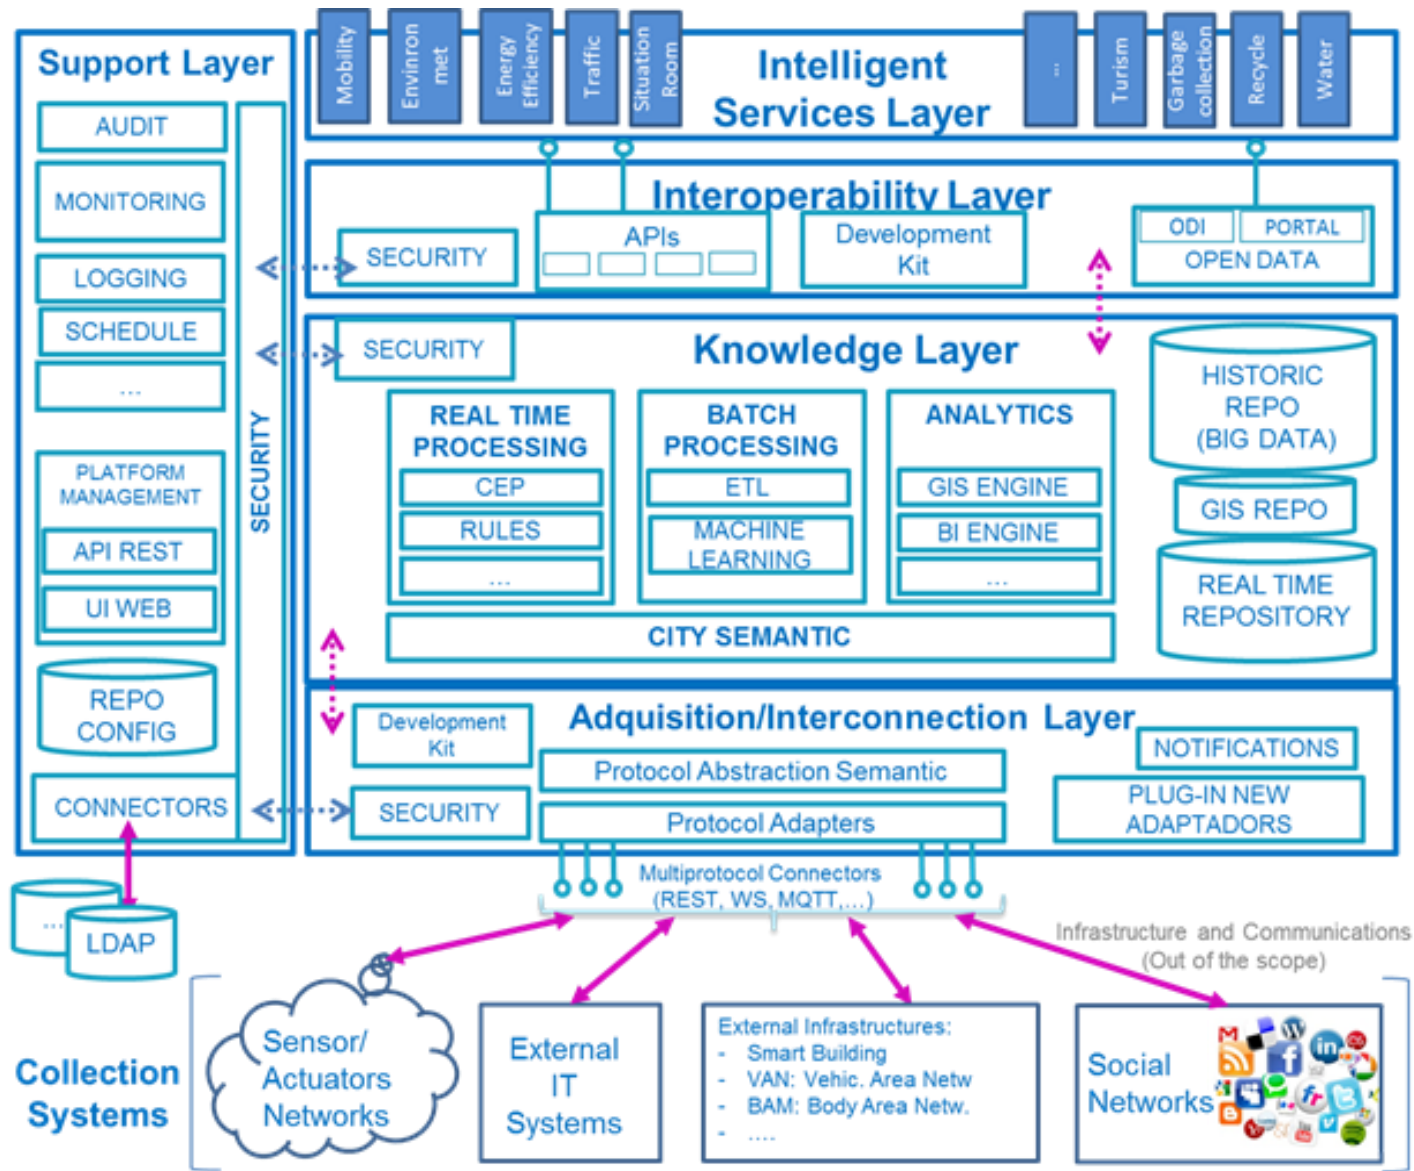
Support Layer

AUDIT

MONITORING

LOGGING

SCHEDULE

...

PLATFORM MANAGEMENT

API REST

UI WEB

REPO CONFIG

CONNECTORS

SECURITY

Mobility

Envinronmet

Energy Efficiency

Traffic

Situation Room

Intelligent Services Layer

...

Turism

Garbage collection

Recycle

Water

Interoperability Layer

SECURITY

APIs

Development Kit

ODI

PORTAL

OPEN DATA

SECURITY

Knowledge Layer

REAL TIME PROCESSING

CEP

RULES

...

BATCH PROCESSING

ETL

MACHINE LEARNING

ANALYTICS

GIS ENGINE

BI ENGINE

...

CITY SEMANTIC

HISTORIC REPO (BIG DATA)

GIS REPO

REAL TIME REPOSITORY

Development Kit

Adquisition/Interconnection Layer

Protocol Abstraction Semantic

SECURITY

Protocol Adapters

NOTIFICATIONS

PLUG-IN NEW ADAPTADORS

Multiprotocol Connectors (REST, WS, MQTT,...)

...

LDAP

Infrastructure and Communications (Out of the scope)

Collection Systems

Sensor/ Actuators Networks

External IT Systems

External Infrastructures:
- Smart Building
- VAN: Vehic. Area Netw
- BAM: Body Area Netw.
- ....

Social Networks